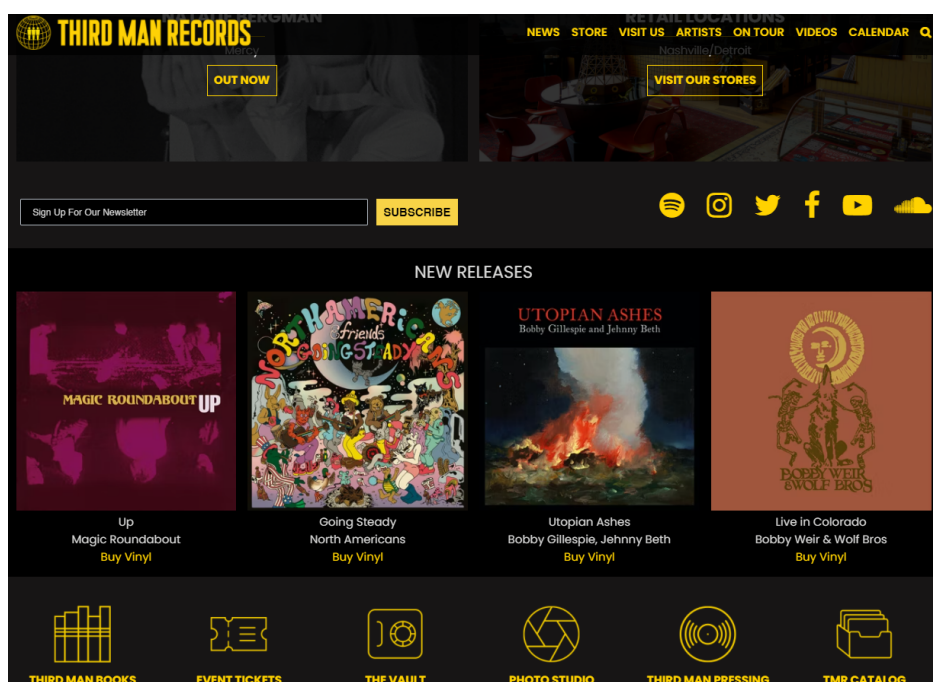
THIRD MAN RECORDS

NEWS STORE VISIT US ARTISTS ON TOUR VIDEOS CALENDAR

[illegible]ERGMAN
Mercy
OUT NOW

RETAIL LOCATIONS
Nashville/Detroit
VISIT OUR STORES

Sign Up For Our Newsletter
SUBSCRIBE

NEW RELEASES

MAGIC ROUNDABOUT UP

NORTH AMERICANS & friends GOING STEADY

UTOPIAN ASHES
Bobby Gillespie and Jehnny Beth

BOBBY WEIR & WOLF BROS

Up
Magic Roundabout
Buy Vinyl

Going Steady
North Americans
Buy Vinyl

Utopian Ashes
Bobby Gillespie, Jehnny Beth
Buy Vinyl

Live in Colorado
Bobby Weir & Wolf Bros
Buy Vinyl

THIRD MAN BOOKS
EVENT TICKETS
THE VAULT
PHOTO STUDIO
THIRD MAN PRESSING
TMR CATALOG